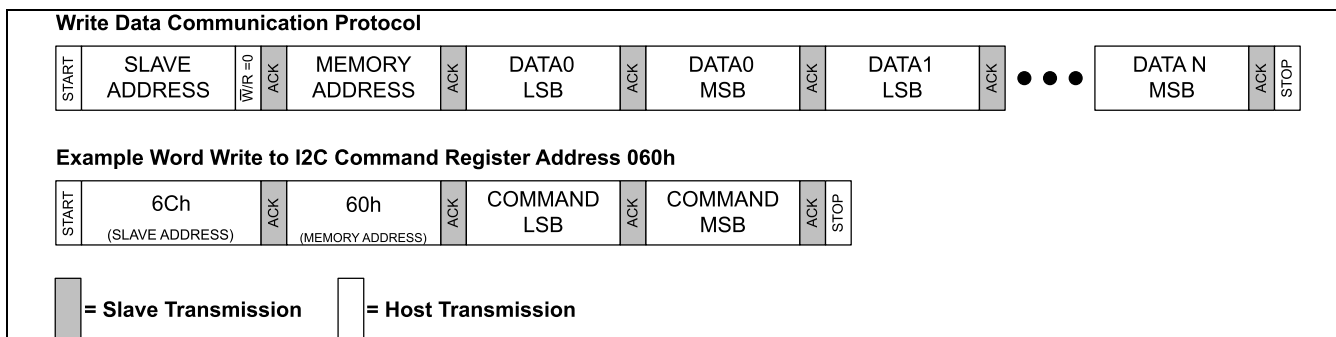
Write Data Communication Protocol

START SLAVE ADDRESS $\overline{W}/R=0$ ACK MEMORY ADDRESS ACK DATA0 LSB ACK DATA0 MSB ACK DATA1 LSB ACK ● ● ● DATA N MSB ACK STOP

Example Word Write to I2C Command Register Address 060h

START 6Ch (SLAVE ADDRESS) ACK 60h (MEMORY ADDRESS) ACK COMMAND LSB ACK COMMAND MSB ACK STOP

= Slave Transmission = Host Transmission